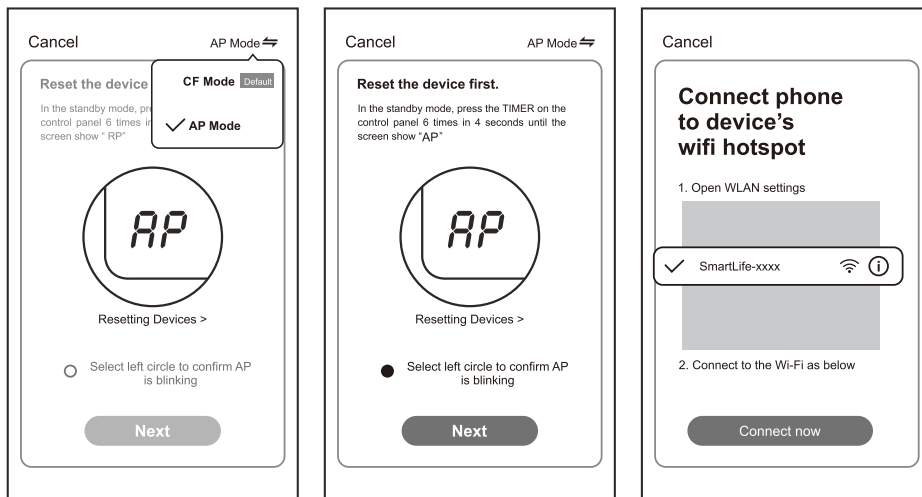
Cancel

AP Mode

Reset the device

CF Mode Default

In the standby mode, pre control panel 6 times in screen show " RP"

AP Mode

AP

Resetting Devices >

Select left circle to confirm AP is blinking

Next

Cancel

AP Mode

Reset the device first.

In the standby mode, press the TIMER on the control panel 6 times in 4 seconds until the screen show "AP"

AP

Resetting Devices >

Select left circle to confirm AP is blinking

Next

Cancel

Connect phone to device's wifi hotspot

1. Open WLAN settings

SmartLife-xxxx

2. Connect to the Wi-Fi as below

Connect now